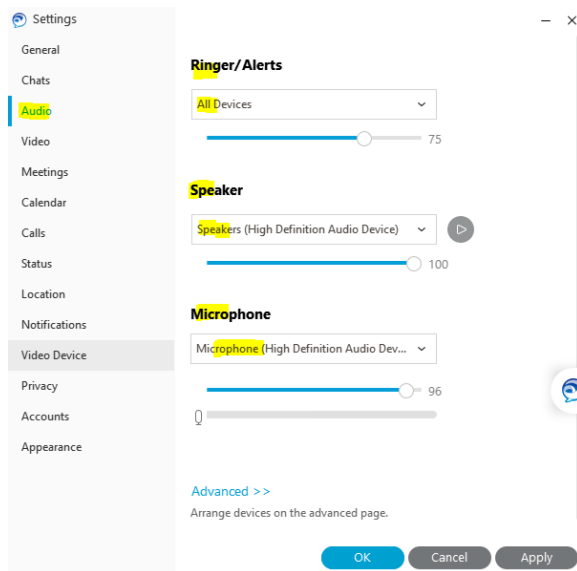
Settings
General
Chats
Audio
Video
Meetings
Calendar
Calls
Status
Location
Notifications
Video Device
Privacy
Accounts
Appearance

Ringer/Alerts
All Devices
75

Speaker
Speakers (High Definition Audio Device)
100

Microphone
Microphone (High Definition Audio Dev...
96

Advanced >>
Arrange devices on the advanced page.

OK
Cancel
Apply